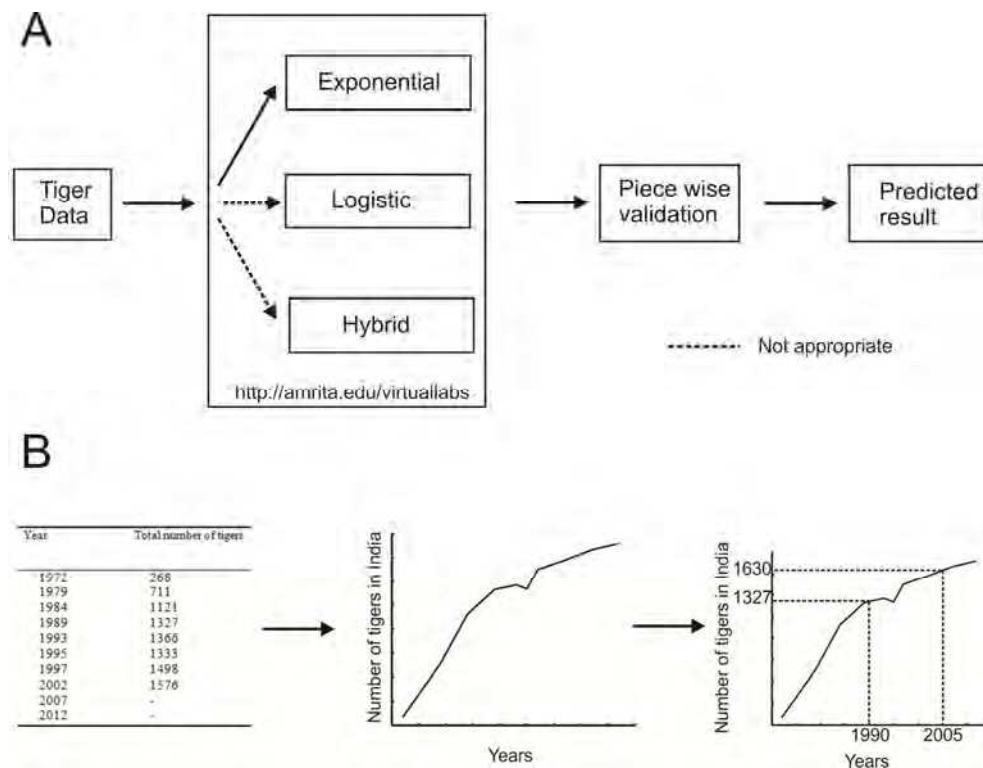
A

Tiger Data

Exponential

Logistic

Hybrid

http://amrita.edu/virtuallabs

Piece wise validation

Predicted result

Not appropriate

B

| Year | Total number of tigers |
|---|---|
| 1972 | 268 |
| 1979 | 711 |
| 1984 | 1121 |
| 1989 | 1327 |
| 1993 | 1366 |
| 1995 | 1333 |
| 1997 | 1498 |
| 2002 | 1576 |
| 2007 | - |
| 2012 | - |

Number of tigers in India

Years

Number of tigers in India

1630

1327

1990

2005

Years